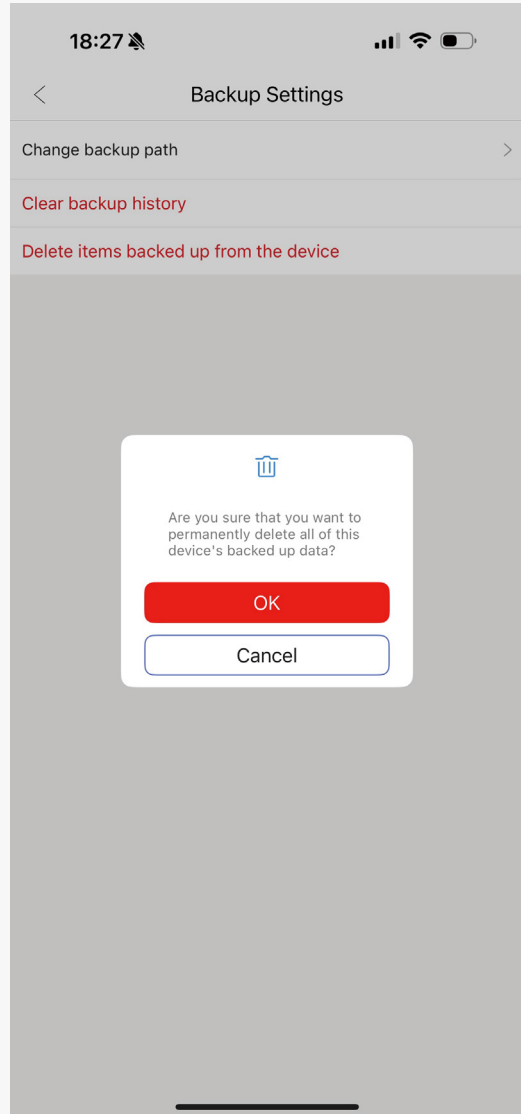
18:27

Backup Settings

Change backup path

Clear backup history

Delete items backed up from the device

Are you sure that you want to permanently delete all of this device's backed up data?

OK

Cancel